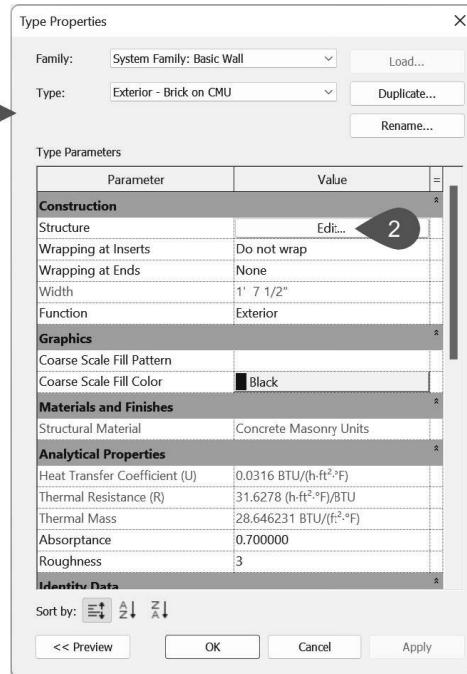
Type Properties

Family: System Family: Basic Wall Load...

Type: Exterior - Brick on CMU Duplicate...

Rename...

Type Parameters

| Parameter | Value | = |
|---|---|---|
| **Construction** | | |
| Structure | Edi... | |
| Wrapping at Inserts | Do not wrap | |
| Wrapping at Ends | None | |
| Width | 1' 7 1/2" | |
| Function | Exterior | |
| **Graphics** | | |
| Coarse Scale Fill Pattern | | |
| Coarse Scale Fill Color | Black | |
| **Materials and Finishes** | | |
| Structural Material | Concrete Masonry Units | |
| **Analytical Properties** | | |
| Heat Transfer Coefficient (U) | 0.0316 BTU/(h·ft$^2$·°F) | |
| Thermal Resistance (R) | 31.6278 (h·ft$^2$·°F)/BTU | |
| Thermal Mass | 28.646231 BTU/(f$^2$·°F) | |
| Absorptance | 0.700000 | |
| Roughness | 3 | |
| **Identity Data** | | |

2

Sort by:

<< Preview OK Cancel Apply